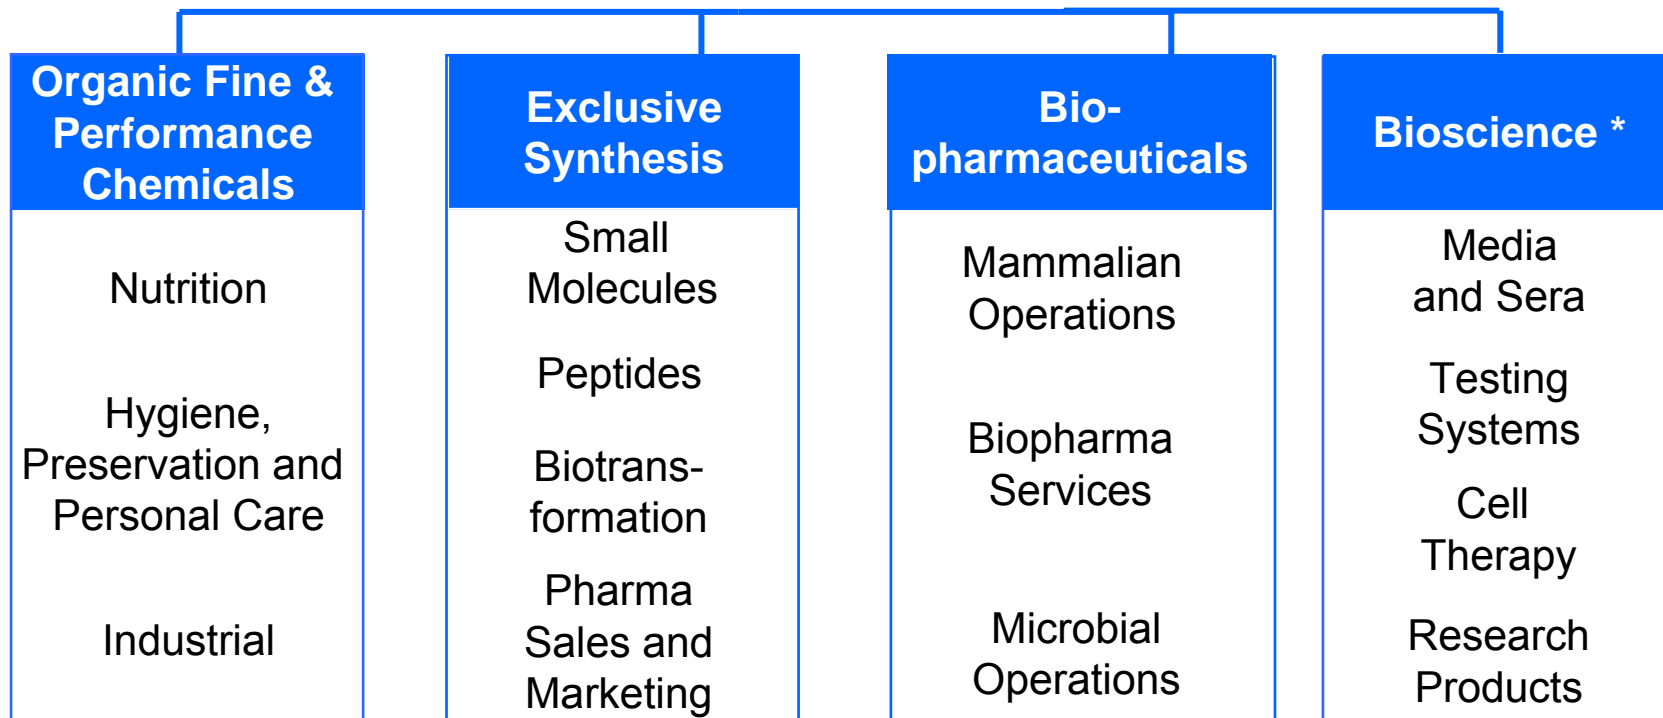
Organic Fine & Performance Chemicals

Nutrition

Hygiene, Preservation and Personal Care

Industrial

Exclusive Synthesis

Small Molecules

Peptides

Biotransformation

Pharma Sales and Marketing

Biopharmaceuticals

Mammalian Operations

Biopharma Services

Microbial Operations

Bioscience *

Media and Sera

Testing Systems

Cell Therapy

Research Products